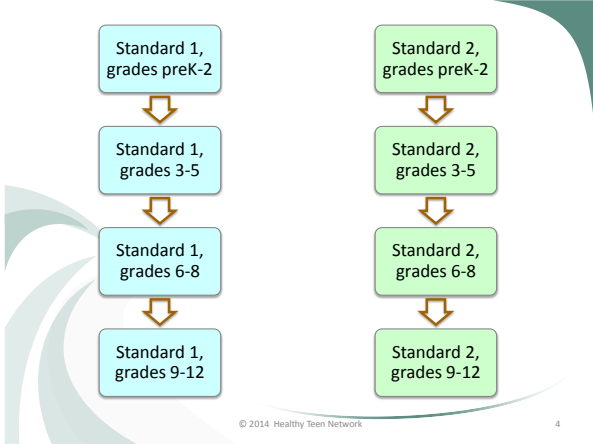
Standard 1, grades preK-2

Standard 1, grades 3-5

Standard 1, grades 6-8

Standard 1, grades 9-12

Standard 2, grades preK-2

Standard 2, grades 3-5

Standard 2, grades 6-8

Standard 2, grades 9-12

© 2014 Healthy Teen Network

4